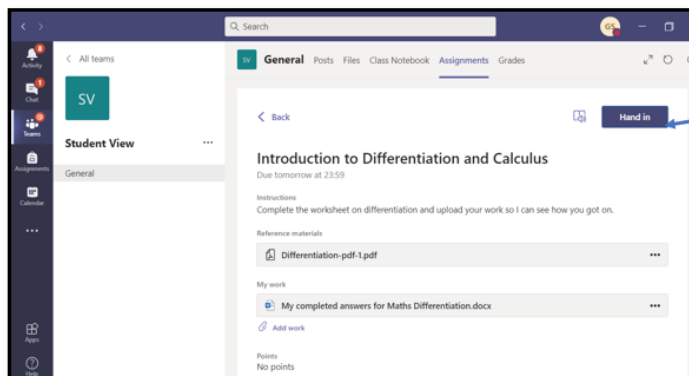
Search

GS

Activity
Chat
Teams
Assignments
Calendar
...
Apps
Help

< All teams

SV

Student View ...

General

SV General Posts Files Class Notebook Assignments Grades

< Back

Hand in

Introduction to Differentiation and Calculus

Due tomorrow at 23:59

Instructions

Complete the worksheet on differentiation and upload your work so I can see how you got on.

Reference materials

Differentiation-pdf-1.pdf ...

My work

My completed answers for Maths Differentiation.docx ...

Add work

Points

No points